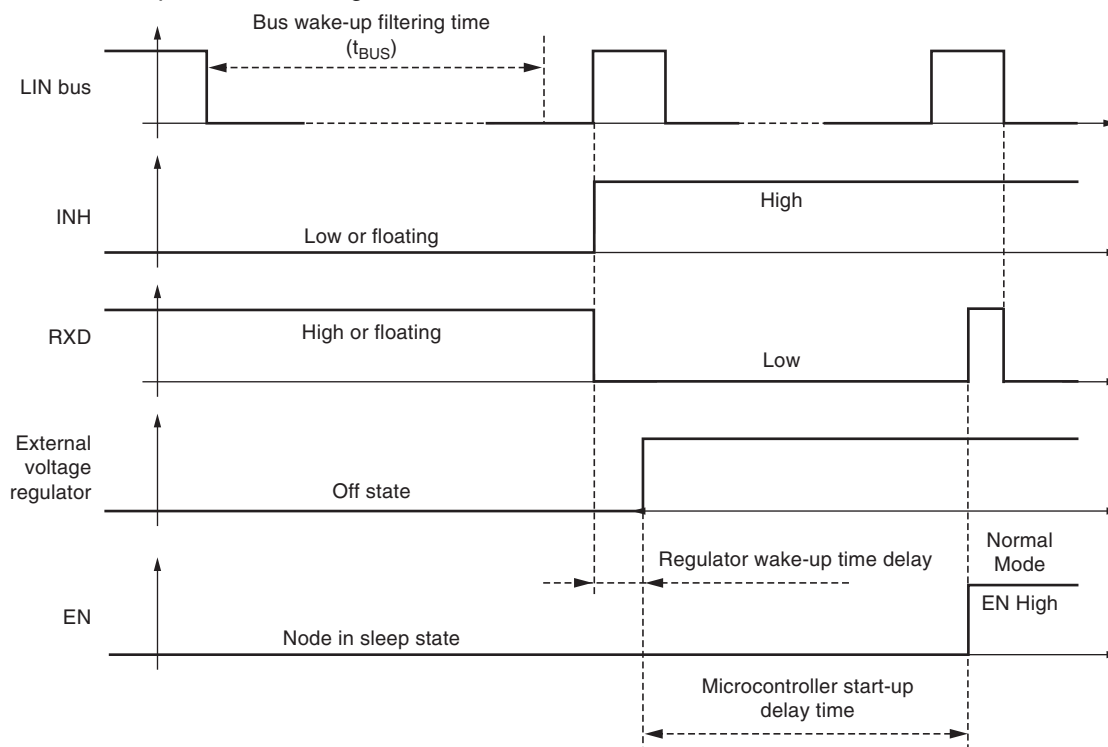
Bus wake-up filtering time ($t_{BUS}$)

LIN bus

INH

High

Low or floating

RXD

High or floating

Low

External voltage regulator

Off state

Regulator wake-up time delay

Normal Mode

EN High

EN

Node in sleep state

Microcontroller start-up delay time